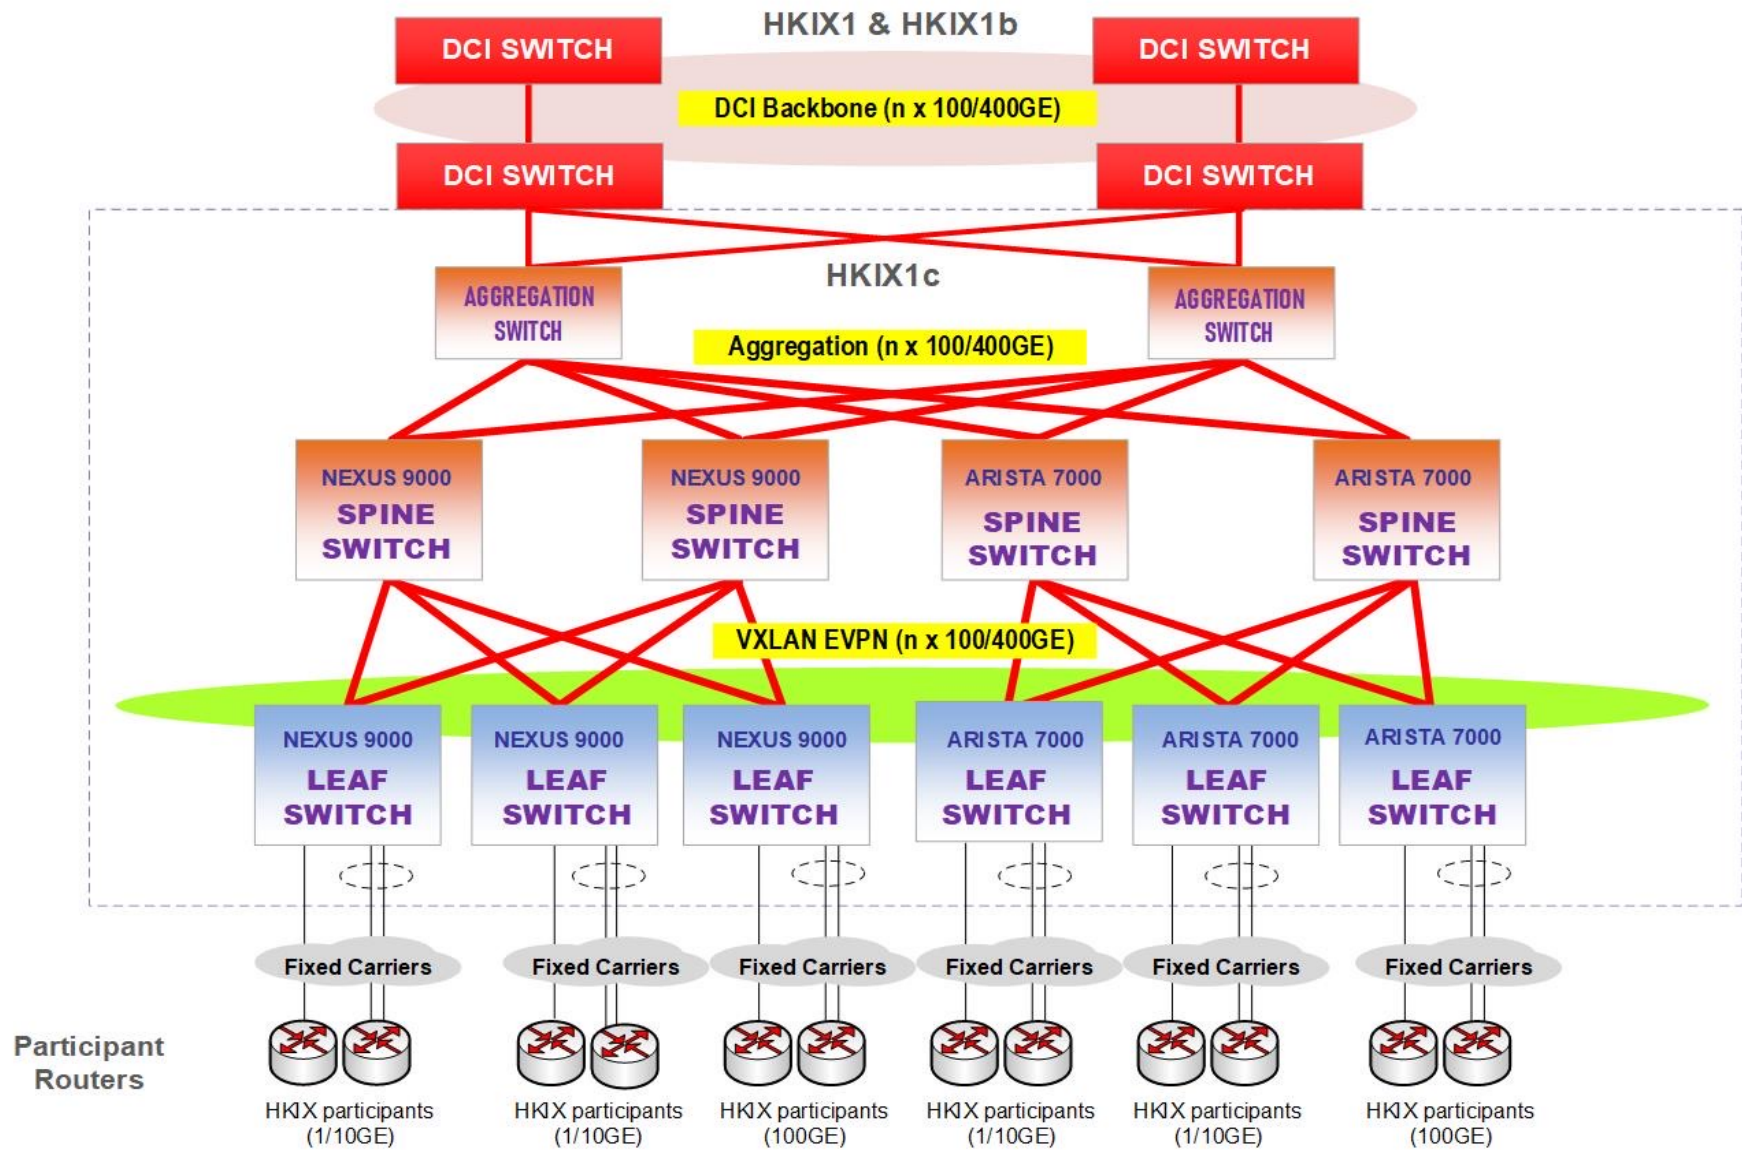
DCI SWITCH

HKIX1 & HKIX1b

DCI SWITCH

DCI Backbone (n x 100/400GE)

DCI SWITCH

DCI SWITCH

HKIX1c

AGGREGATION SWITCH

AGGREGATION SWITCH

Aggregation (n x 100/400GE)

NEXUS 9000 SPINE SWITCH

NEXUS 9000 SPINE SWITCH

ARISTA 7000 SPINE SWITCH

ARISTA 7000 SPINE SWITCH

VXLAN EVPN (n x 100/400GE)

NEXUS 9000 LEAF SWITCH

NEXUS 9000 LEAF SWITCH

NEXUS 9000 LEAF SWITCH

ARISTA 7000 LEAF SWITCH

ARISTA 7000 LEAF SWITCH

ARISTA 7000 LEAF SWITCH

Fixed Carriers

Fixed Carriers

Fixed Carriers

Fixed Carriers

Fixed Carriers

Fixed Carriers

Participant Routers

HKIX participants (1/10GE)

HKIX participants (1/10GE)

HKIX participants (100GE)

HKIX participants (1/10GE)

HKIX participants (1/10GE)

HKIX participants (100GE)